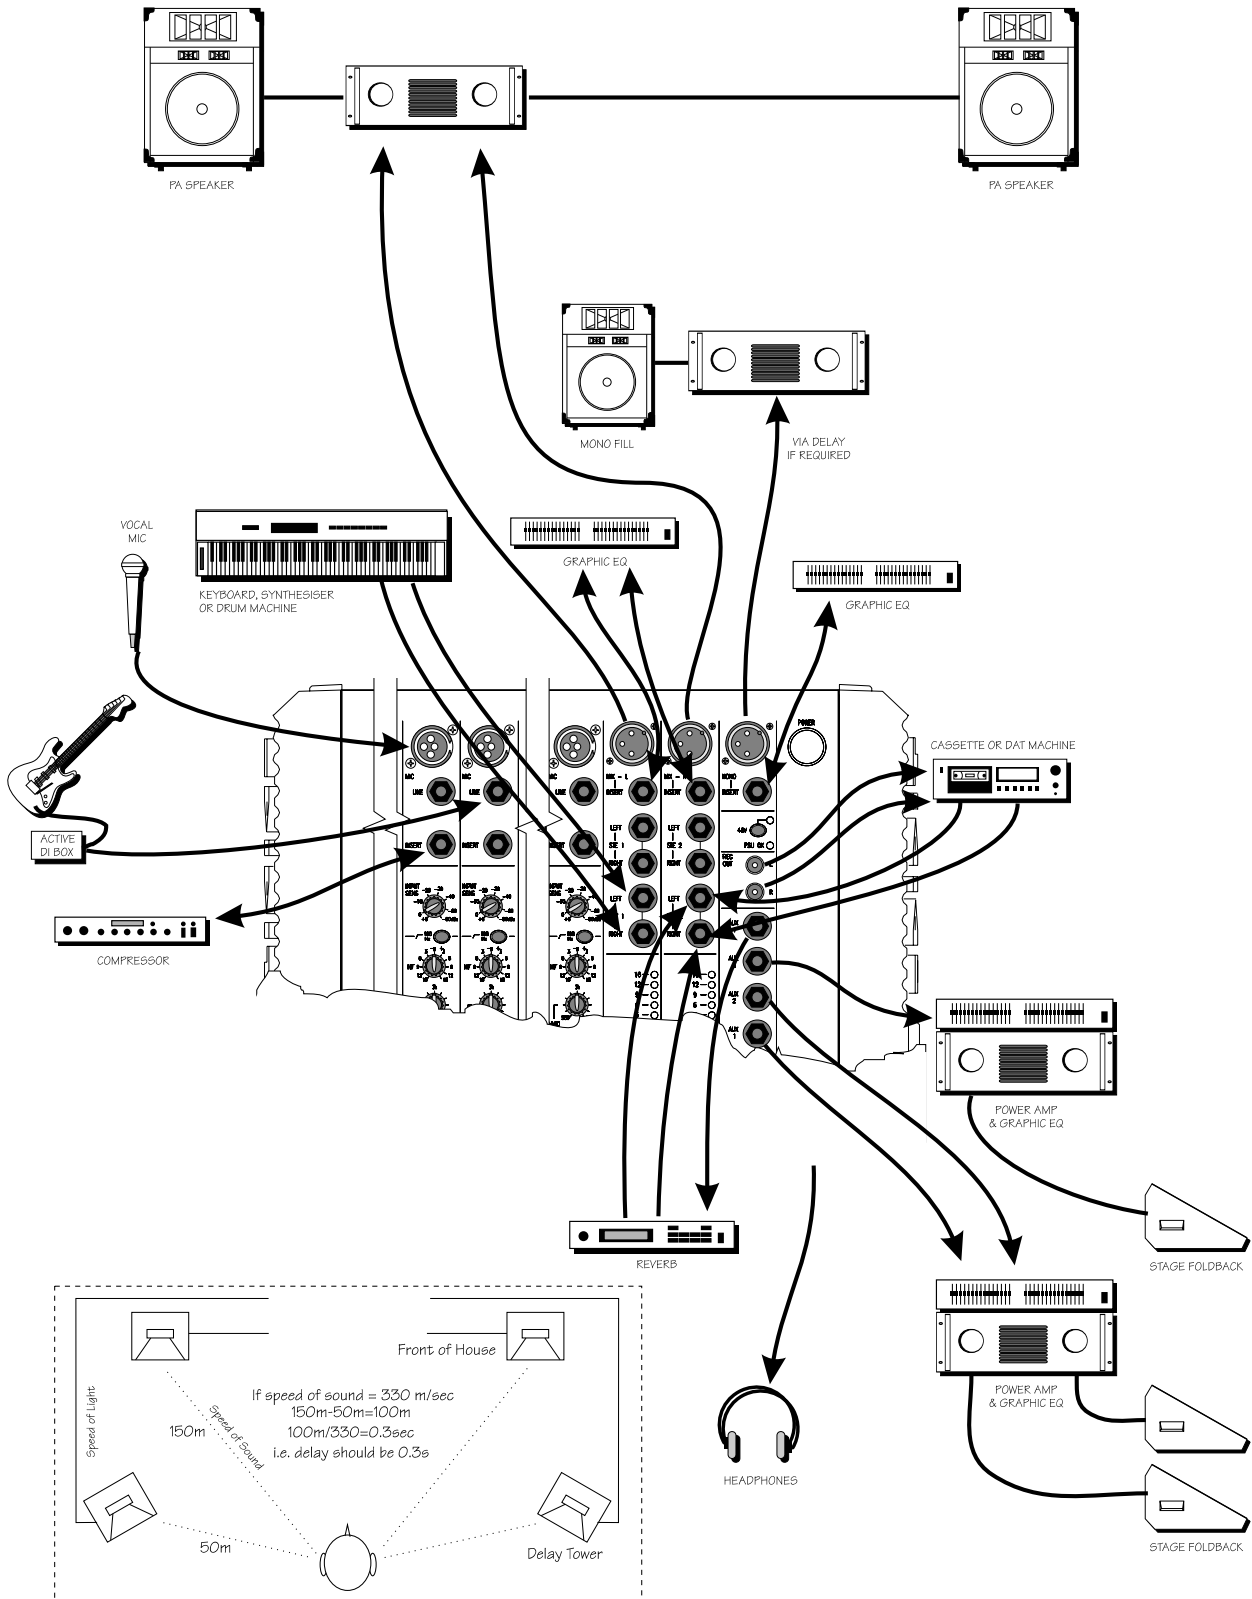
PA SPEAKER

PA SPEAKER

MONO FILL

VIA DELAY
IF REQUIRED

VOCAL
MIC

KEYBOARD, SYNTHESISER
OR DRUM MACHINE

GRAPHIC EQ

GRAPHIC EQ

POWER

MIC

LINE

INSERT

INPUT SENS

MIX - L

MIX - R

INSERT

LEFT

SEC 1

RIGHT

SEC 2

MONO

48V

PSU OK

REC OUT

L

R

AUX 4

AUX 3

AUX 2

AUX 1

CASSETTE OR DAT MACHINE

ACTIVE
DI BOX

COMPRESSOR

POWER AMP
& GRAPHIC EQ

STAGE FOLDBACK

REVERB

POWER AMP
& GRAPHIC EQ

HEADPHONES

STAGE FOLDBACK

Front of House

If speed of sound = 330 m/sec
150m-50m=100m
100m/330=0.3sec
i.e. delay should be 0.3s

Speed of Light

150m

Speed of Sound

50m

Delay Tower